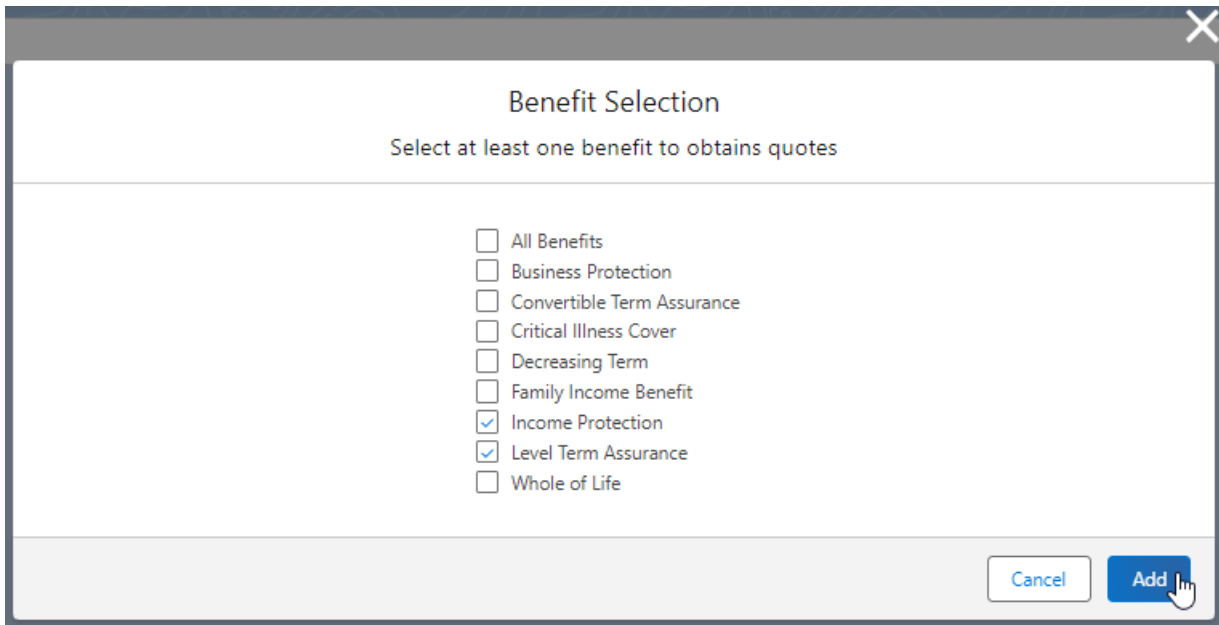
Benefit Selection

Select at least one benefit to obtains quotes

All Benefits
Business Protection
Convertible Term Assurance
Critical Illness Cover
Decreasing Term
Family Income Benefit
Income Protection
Level Term Assurance
Whole of Life

Cancel
Add